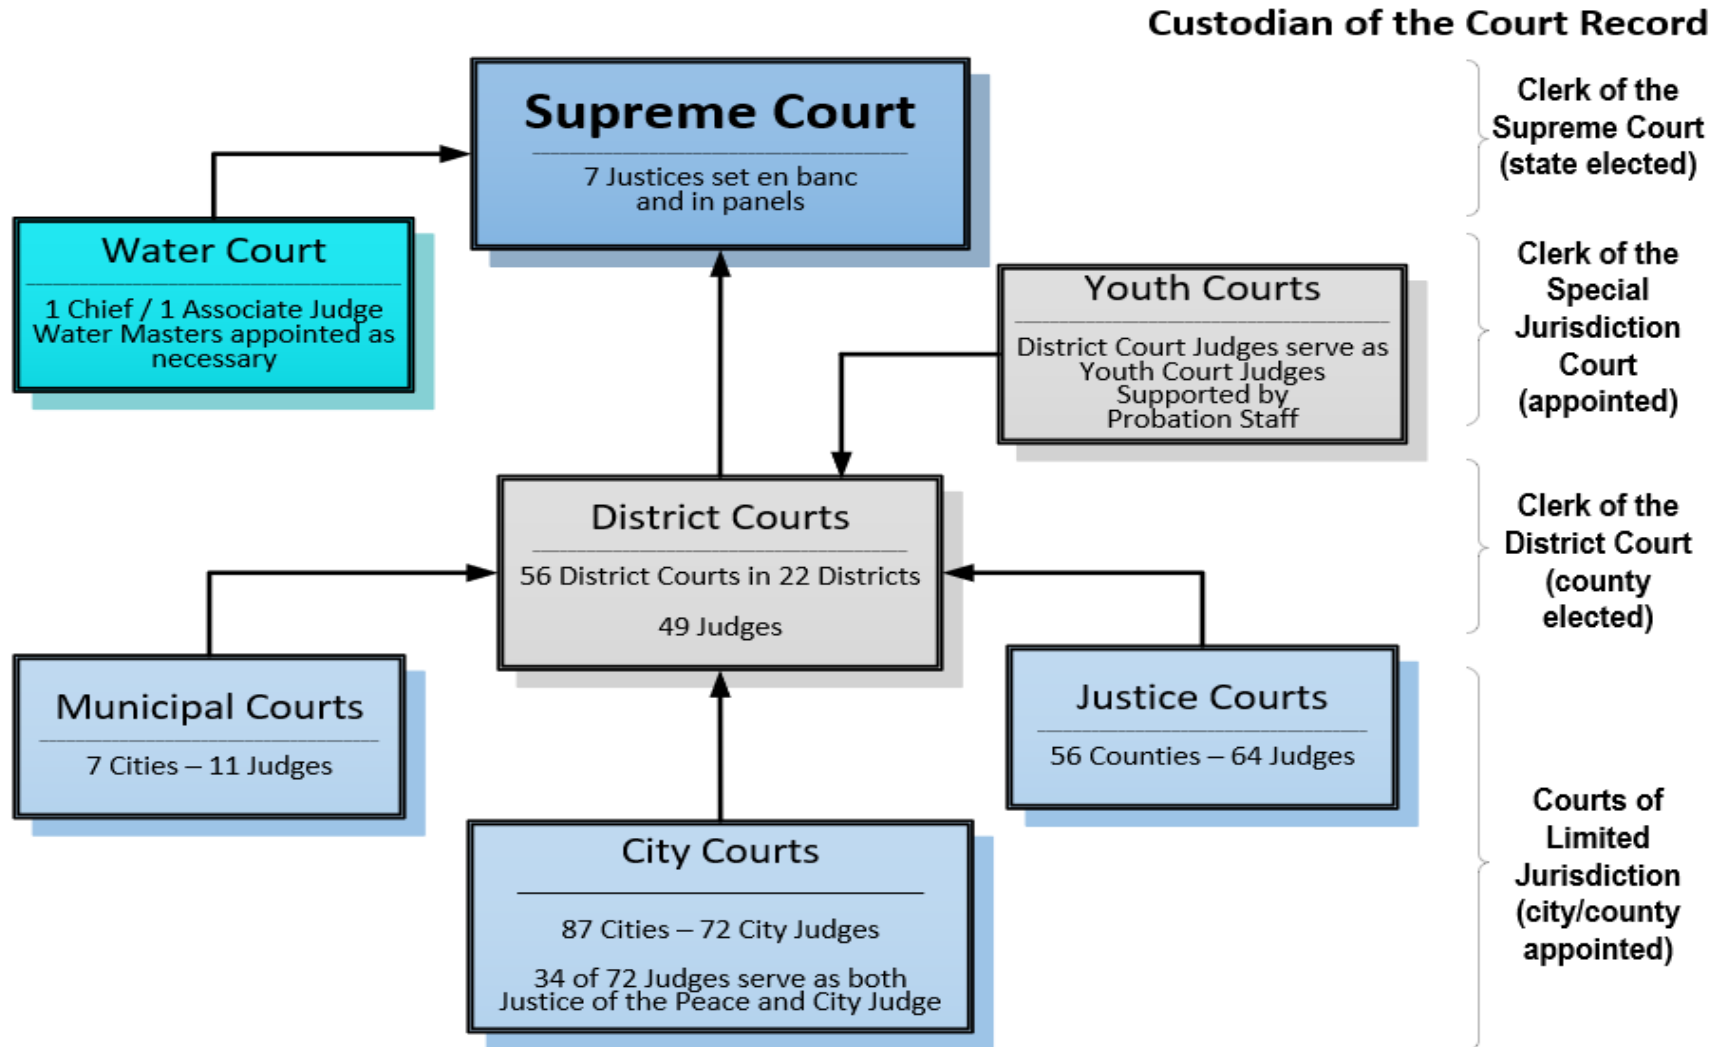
Custodian of the Court Record

Supreme Court
7 Justices set en banc and in panels

Clerk of the Supreme Court (state elected)

Water Court
1 Chief / 1 Associate Judge Water Masters appointed as necessary

Youth Courts
District Court Judges serve as Youth Court Judges Supported by Probation Staff

Clerk of the Special Jurisdiction Court (appointed)

District Courts
56 District Courts in 22 Districts
49 Judges

Clerk of the District Court (county elected)

Municipal Courts
7 Cities – 11 Judges

Justice Courts
56 Counties – 64 Judges

City Courts
87 Cities – 72 City Judges
34 of 72 Judges serve as both Justice of the Peace and City Judge

Courts of Limited Jurisdiction (city/county appointed)